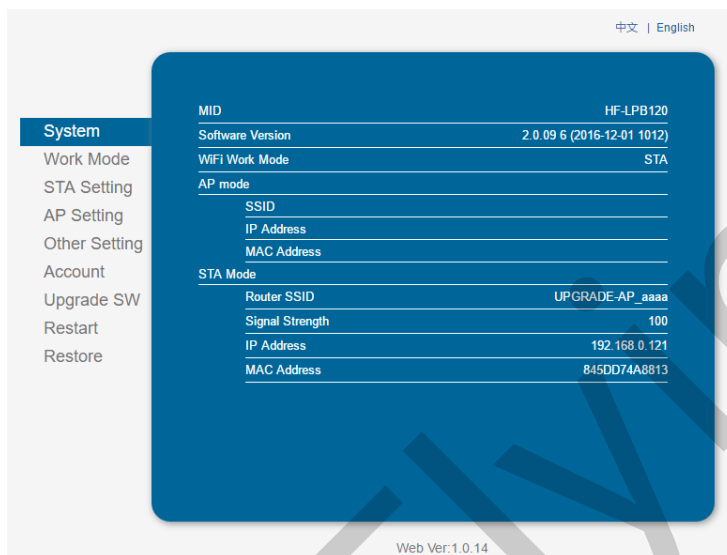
中文 | English

System
Work Mode
STA Setting
AP Setting
Other Setting
Account
Upgrade SW
Restart
Restore

| | |
|---|---|
| MID | HF-LPB120 |
| Software Version | 2.0.09 6 (2016-12-01 1012) |
| WiFi Work Mode | STA |
| AP mode | |
| SSID | |
| IP Address | |
| MAC Address | |
| STA Mode | |
| Router SSID | UPGRADE-AP_aaaa |
| Signal Strength | 100 |
| IP Address | 192.168.0.121 |
| MAC Address | 845DD74A8813 |

Web Ver:1.0.14